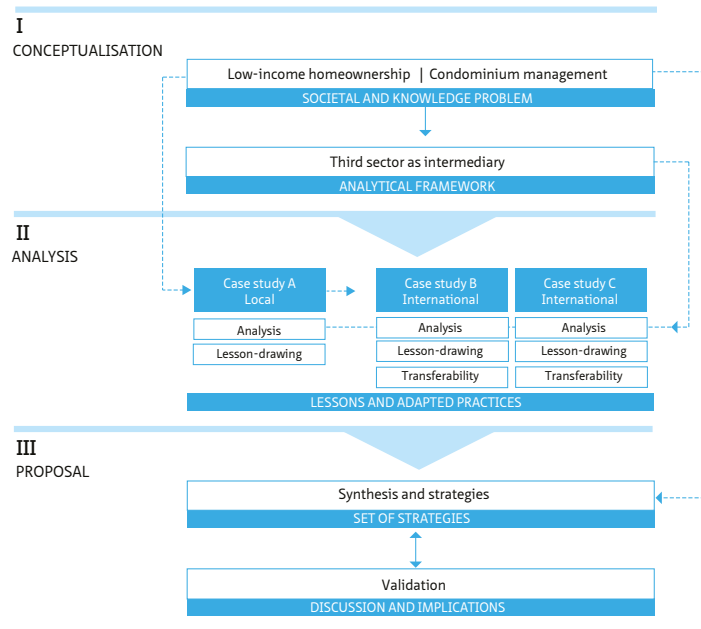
I
CONCEPTUALISATION

Low-income homeownership | Condominium management
SOCIETAL AND KNOWLEDGE PROBLEM

Third sector as intermediary
ANALYTICAL FRAMEWORK

II
ANALYSIS

Case study A
Local

Analysis

Lesson-drawing

Case study B
International

Analysis

Lesson-drawing

Transferability

Case study C
International

Analysis

Lesson-drawing

Transferability

LESSONS AND ADAPTED PRACTICES

III
PROPOSAL

Synthesis and strategies
SET OF STRATEGIES

Validation
DISCUSSION AND IMPLICATIONS